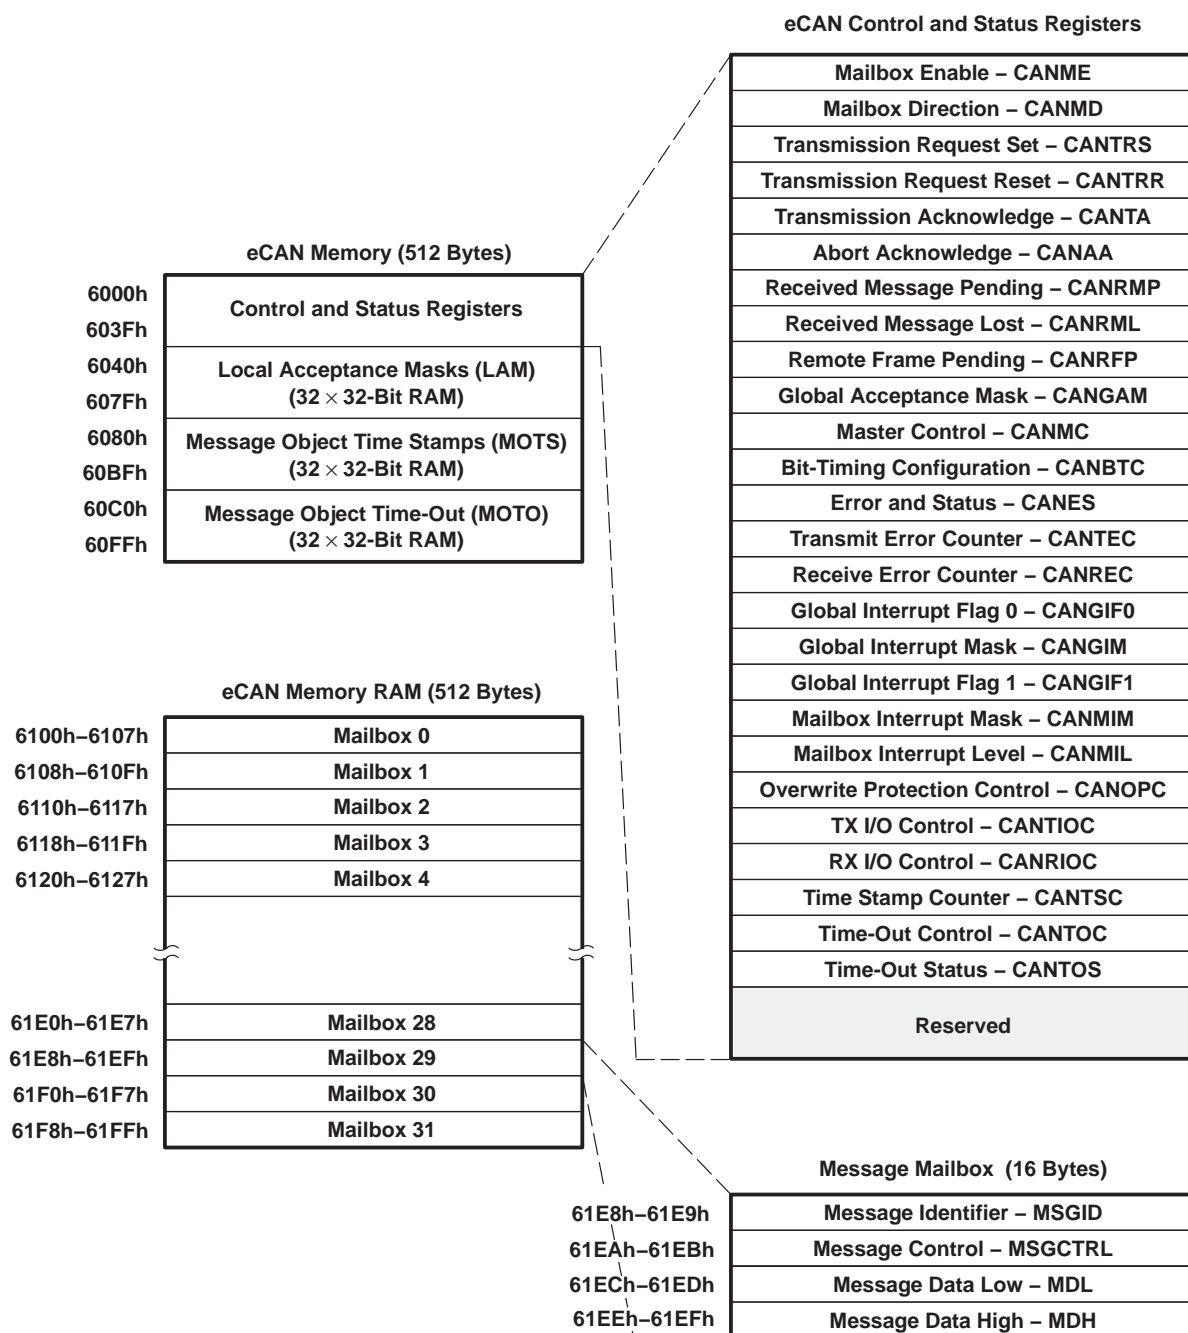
eCAN Control and Status Registers

| Mailbox Enable – CANME |
|---|
| Mailbox Direction – CANMD |
| Transmission Request Set – CANTRS |
| Transmission Request Reset – CANTRR |
| Transmission Acknowledge – CANTA |
| Abort Acknowledge – CANAA |
| Received Message Pending – CANRMP |
| Received Message Lost – CANRML |
| Remote Frame Pending – CANRFP |
| Global Acceptance Mask – CANGAM |
| Master Control – CANMC |
| Bit-Timing Configuration – CANBTC |
| Error and Status – CANES |
| Transmit Error Counter – CANTEC |
| Receive Error Counter – CANREC |
| Global Interrupt Flag 0 – CANGIF0 |
| Global Interrupt Mask – CANGIM |
| Global Interrupt Flag 1 – CANGIF1 |
| Mailbox Interrupt Mask – CANMIM |
| Mailbox Interrupt Level – CANMIL |
| Overwrite Protection Control – CANOPC |
| TX I/O Control – CANTIOC |
| RX I/O Control – CANRIOC |
| Time Stamp Counter – CANTSC |
| Time-Out Control – CANTOC |
| Time-Out Status – CANTOS |
| Reserved |

eCAN Memory (512 Bytes)

| Address | |
|---|---|
| 6000h 603Fh | Control and Status Registers |
| 6040h 607Fh | Local Acceptance Masks (LAM) ($32 \times 32$-Bit RAM) |
| 6080h 60BFh | Message Object Time Stamps (MOTS) ($32 \times 32$-Bit RAM) |
| 60C0h 60FFh | Message Object Time-Out (MOTO) ($32 \times 32$-Bit RAM) |

eCAN Memory RAM (512 Bytes)

| Address | |
|---|---|
| 6100h–6107h | Mailbox 0 |
| 6108h–610Fh | Mailbox 1 |
| 6110h–6117h | Mailbox 2 |
| 6118h–611Fh | Mailbox 3 |
| 6120h–6127h | Mailbox 4 |
| 61E0h–61E7h | Mailbox 28 |
| 61E8h–61EFh | Mailbox 29 |
| 61F0h–61F7h | Mailbox 30 |
| 61F8h–61FFh | Mailbox 31 |

Message Mailbox (16 Bytes)

| Address | |
|---|---|
| 61E8h–61E9h | Message Identifier – MSGID |
| 61EAh–61EBh | Message Control – MSGCTRL |
| 61ECh–61EDh | Message Data Low – MDL |
| 61EEh–61EFh | Message Data High – MDH |